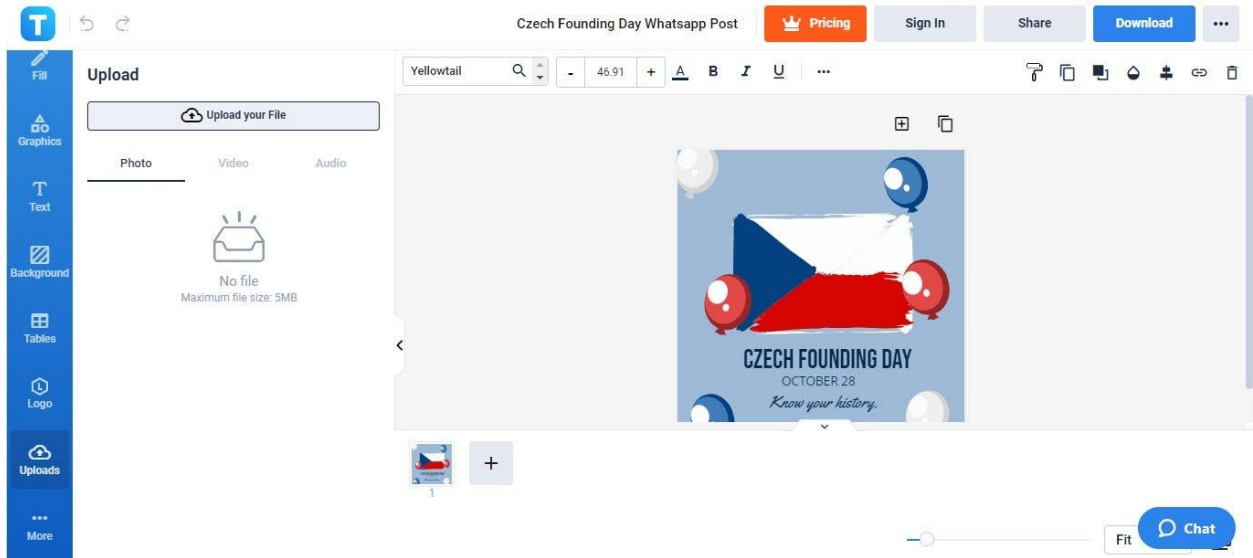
Czech Founding Day Whatsapp Post

Pricing

Sign In

Share

Download

Fill

Graphics

Text

Background

Tables

Logo

Uploads

More

Upload

Upload your File

Photo

Video

Audio

No file

Maximum file size: 5MB

Yellowtail

46.91

B

I

U

CZECH FOUNDING DAY

OCTOBER 28

Know your history.

1

Fit

Chat